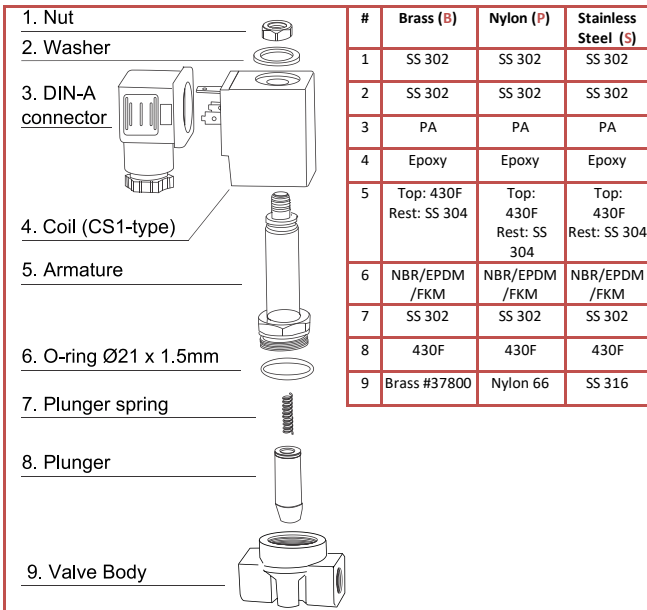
1. Nut
2. Washer
3. DIN-A connector
4. Coil (CS1-type)
5. Armature
6. O-ring Ø21 x 1.5mm
7. Plunger spring
8. Plunger
9. Valve Body

| # | Brass (B) | Nylon (P) | Stainless Steel (S) |
|---|---|---|---|
| 1 | SS 302 | SS 302 | SS 302 |
| 2 | SS 302 | SS 302 | SS 302 |
| 3 | PA | PA | PA |
| 4 | Epoxy | Epoxy | Epoxy |
| 5 | Top: 430F Rest: SS 304 | Top: 430F Rest: SS 304 | Top: 430F Rest: SS 304 |
| 6 | NBR/EPDM /FKM | NBR/EPDM /FKM | NBR/EPDM /FKM |
| 7 | SS 302 | SS 302 | SS 302 |
| 8 | 430F | 430F | 430F |
| 9 | Brass #37800 | Nylon 66 | SS 316 |